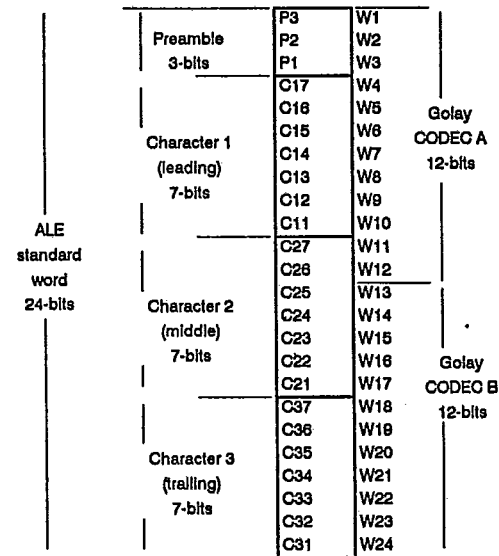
ALE standard word 24-bits

Preamble 3-bits

Character 1 (leading) 7-bits

Character 2 (middle) 7-bits

Character 3 (trailing) 7-bits

| | |
|---|---|
| P3 | W1 |
| P2 | W2 |
| P1 | W3 |
| C17 | W4 |
| C16 | W5 |
| C15 | W6 |
| C14 | W7 |
| C13 | W8 |
| C12 | W9 |
| C11 | W10 |
| C27 | W11 |
| C26 | W12 |
| C25 | W13 |
| C24 | W14 |
| C23 | W15 |
| C22 | W16 |
| C21 | W17 |
| C37 | W18 |
| C36 | W19 |
| C35 | W20 |
| C34 | W21 |
| C33 | W22 |
| C32 | W23 |
| C31 | W24 |

Golay CODEC A 12-bits

Golay CODEC B 12-bits